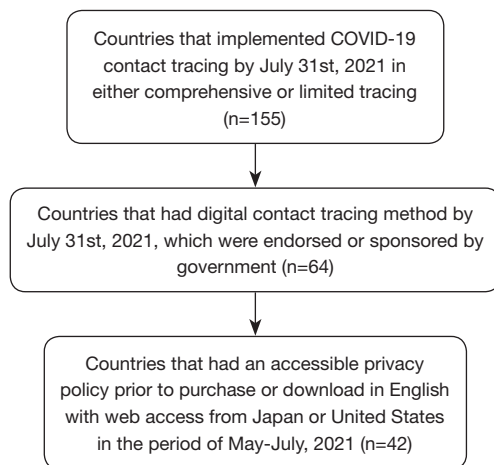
Countries that implemented COVID-19 contact tracing by July 31st, 2021 in either comprehensive or limited tracing (n=155)

Countries that had digital contact tracing method by July 31st, 2021, which were endorsed or sponsored by government (n=64)

Countries that had an accessible privacy policy prior to purchase or download in English with web access from Japan or United States in the period of May-July, 2021 (n=42)